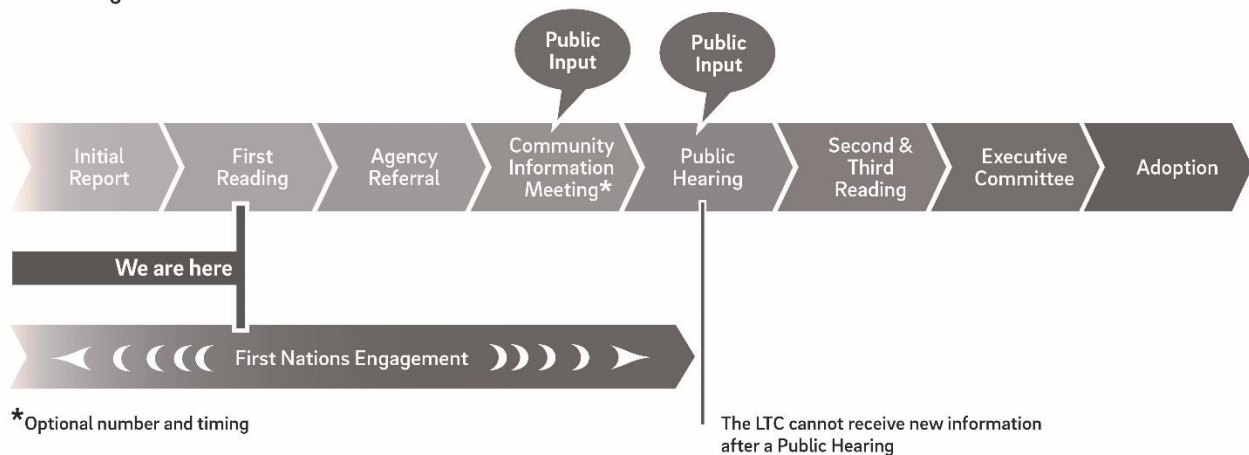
Public Input

Public Input

Initial Report

First Reading

Agency Referral

Community Information Meeting*

Public Hearing

Second & Third Reading

Executive Committee

Adoption

We are here

First Nations Engagement

*Optional number and timing

The LTC cannot receive new information after a Public Hearing